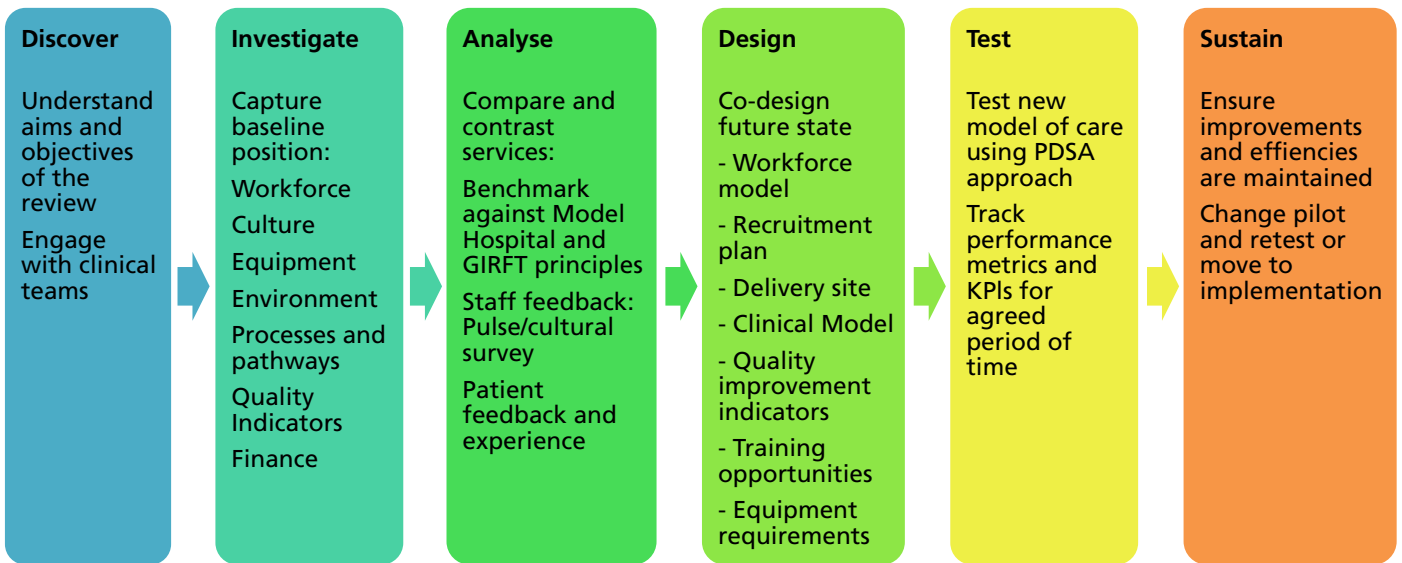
Discover

Understand aims and objectives of the review

Engage with clinical teams

Investigate

Capture baseline position:

Workforce

Culture

Equipment

Environment

Processes and pathways

Quality Indicators

Finance

Analyse

Compare and contrast services:

Benchmark against Model Hospital and GIRFT principles

Staff feedback: Pulse/cultural survey

Patient feedback and experience

Design

Co-design future state

- Workforce model

- Recruitment plan

- Delivery site

- Clinical Model

- Quality improvement indicators

- Training opportunities

- Equipment requirements

Test

Test new model of care using PDSA approach

Track performance metrics and KPIs for agreed period of time

Sustain

Ensure improvements and effiencies are maintained

Change pilot and retest or move to implementation